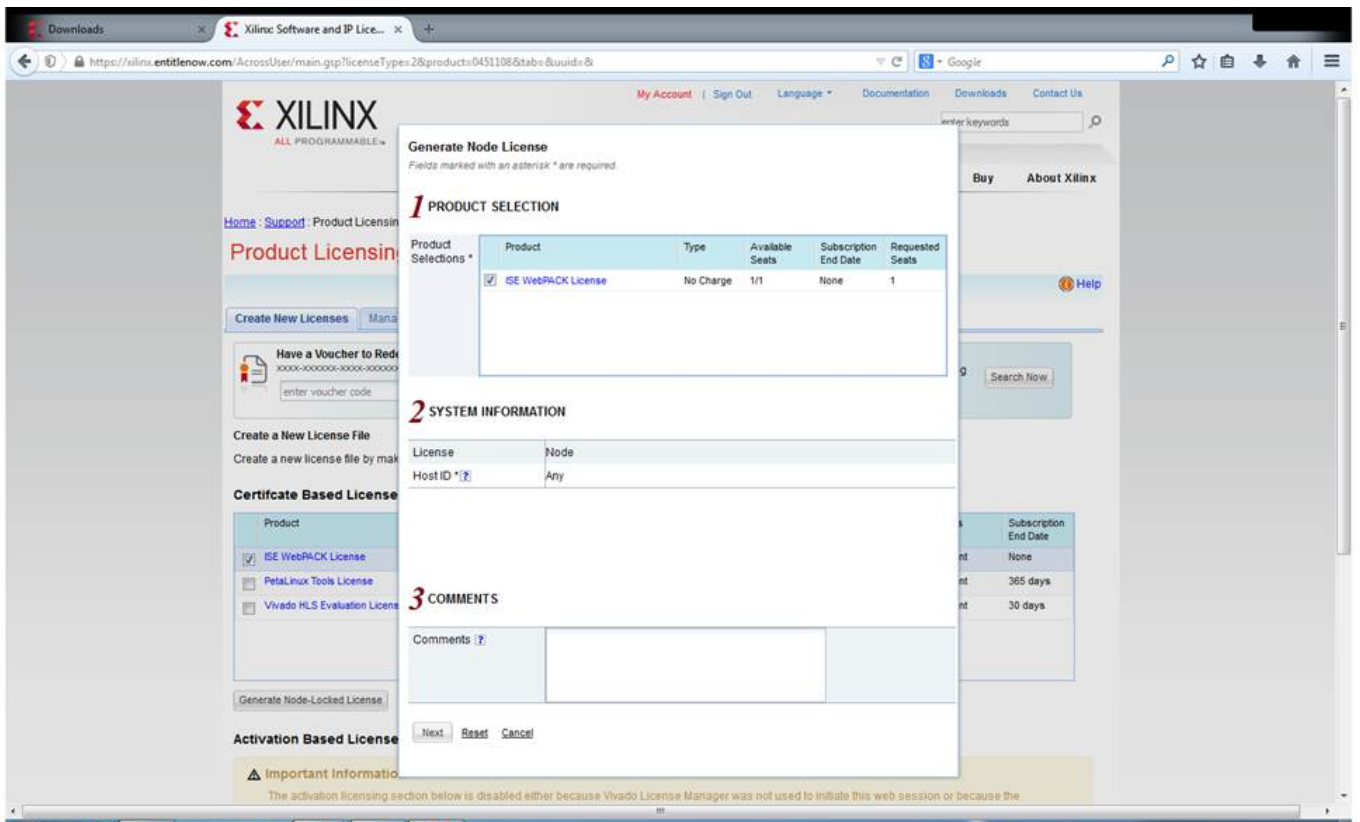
Downloads
Xilinx Software and IP Lice...
https://xilinx.entitlenow.com/AcrossUser/main.gsp?licenseType=2&product=0451108&tab=&uuid=&
Google

My Account | Sign Out Language Documentation Downloads Contact Us

XILINX
ALL PROGRAMMABLE

enter keywords

Buy About Xilinx

Home : Support : Product Licensin
Product Licensin

Help

Create New Licenses Mana

Have a Voucher to Rede
XXXX-XXXXXX-XXXX-XXXXXX
enter voucher code

Search Now

Create a New License File
Create a new license file by mak

Certifcate Based License

| Product | Subscription End Date |
|---|---|
| ISE WebPACK License | None |
| PetaLinux Tools License | 365 days |
| Vivado HLS Evaluation Licens | 30 days |

Generate Node-Locked License

Activation Based License

Important Informatio
The activation licensing section below is disabled either because Vivado License Manager was not used to initiate this web session or because the

Generate Node License
Fields marked with an asterisk * are required.

1 PRODUCT SELECTION

Product Selections *

| | Product | Type | Available Seats | Subscription End Date | Requested Seats |
|---|---|---|---|---|---|
| ☑ | ISE WebPACK License | No Charge | 1/1 | None | 1 |

2 SYSTEM INFORMATION

| License | Node |
|---|---|
| Host ID * ? | Any |

3 COMMENTS

Comments ?

Next Reset Cancel